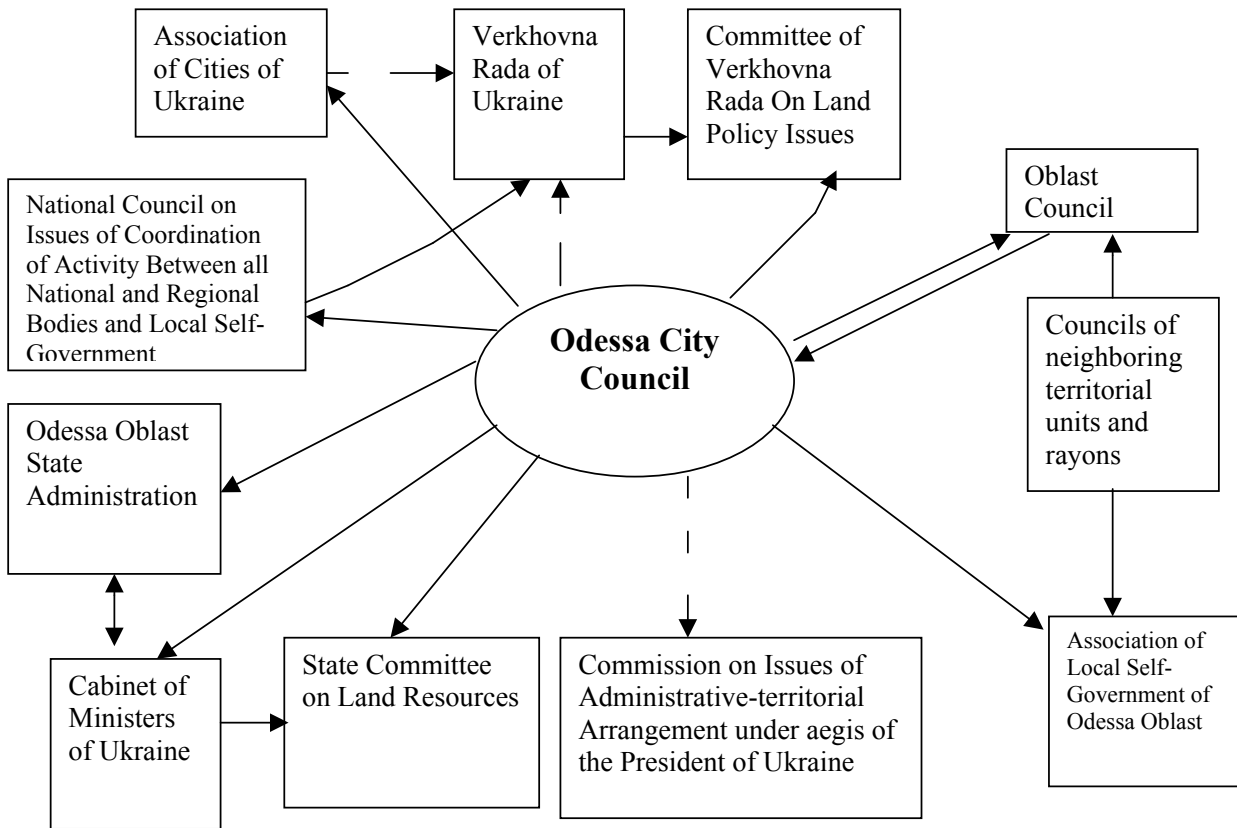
Association of Cities of Ukraine

Verkhovna Rada of Ukraine

Committee of Verkhovna Rada On Land Policy Issues

National Council on Issues of Coordination of Activity Between all National and Regional Bodies and Local Self-Government

Oblast Council

Odessa City Council

Councils of neighboring territorial units and rayons

Odessa Oblast State Administration

Cabinet of Ministers of Ukraine

State Committee on Land Resources

Commission on Issues of Administrative-territorial Arrangement under aegis of the President of Ukraine

Association of Local Self-Government of Odessa Oblast